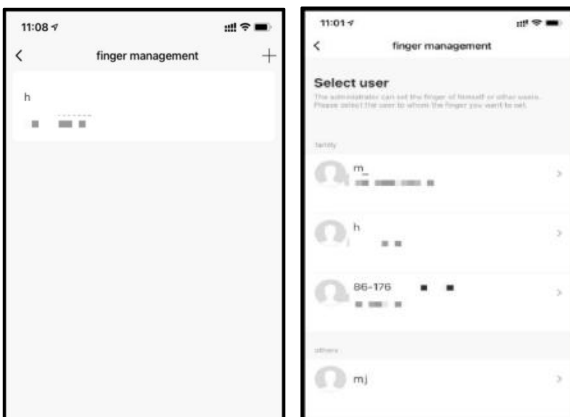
11:08

<

finger management

+

h

11:01

<

finger management

Select user

The administrator can set the finger of himself or other users. Please select the user to whom the finger you want to set.

family

m_

>

h

>

86-176

>

others

mj

>